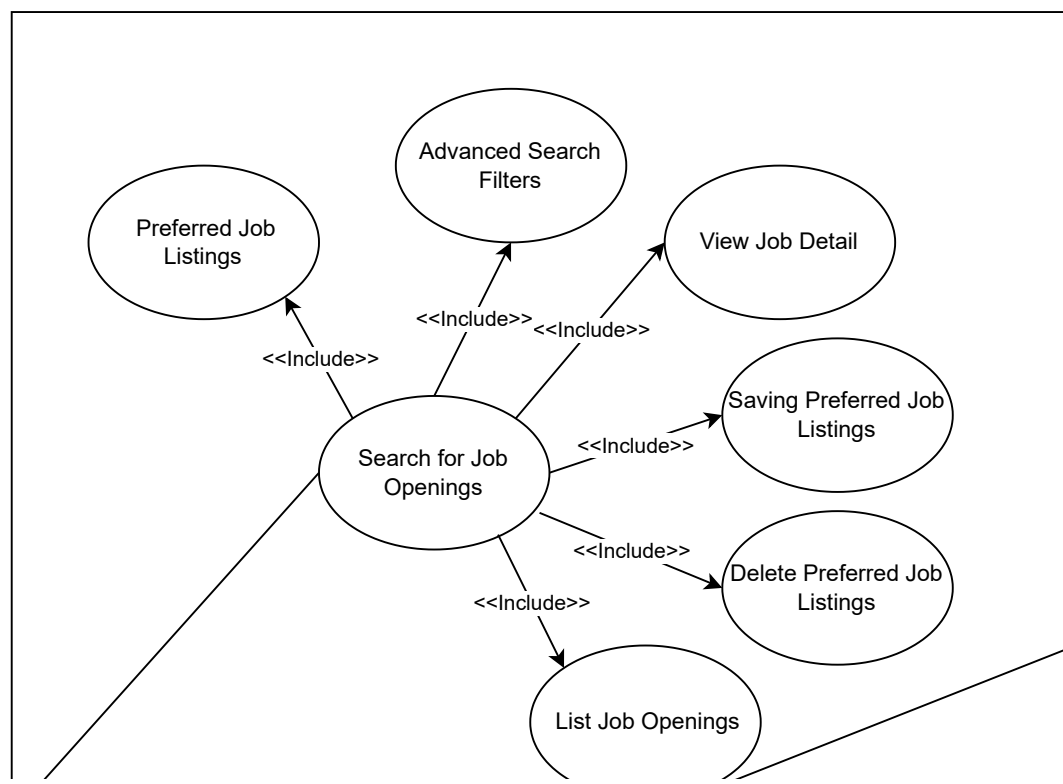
Advanced Search Filters

Preferred Job Listings

View Job Detail

<<Include>>

<<Include>>

<<Include>>

Saving Preferred Job Listings

<<Include>>

Search for Job Openings

<<Include>>

Delete Preferred Job Listings

<<Include>>

List Job Openings